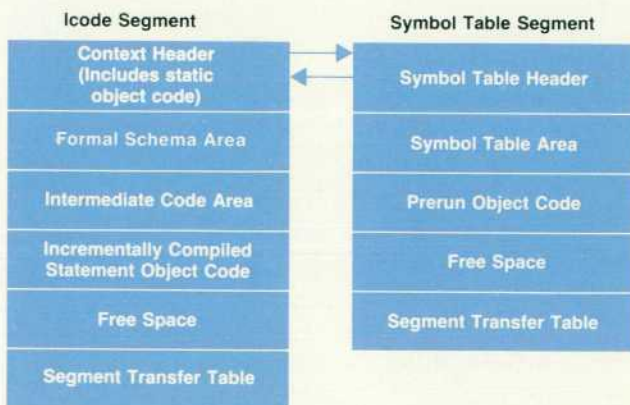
Icode Segment

Context Header (Includes static object code)

Formal Schema Area

Intermediate Code Area

Incrementally Compiled Statement Object Code

Free Space

Segment Transfer Table

Symbol Table Segment

Symbol Table Header

Symbol Table Area

Prerun Object Code

Free Space

Segment Transfer Table